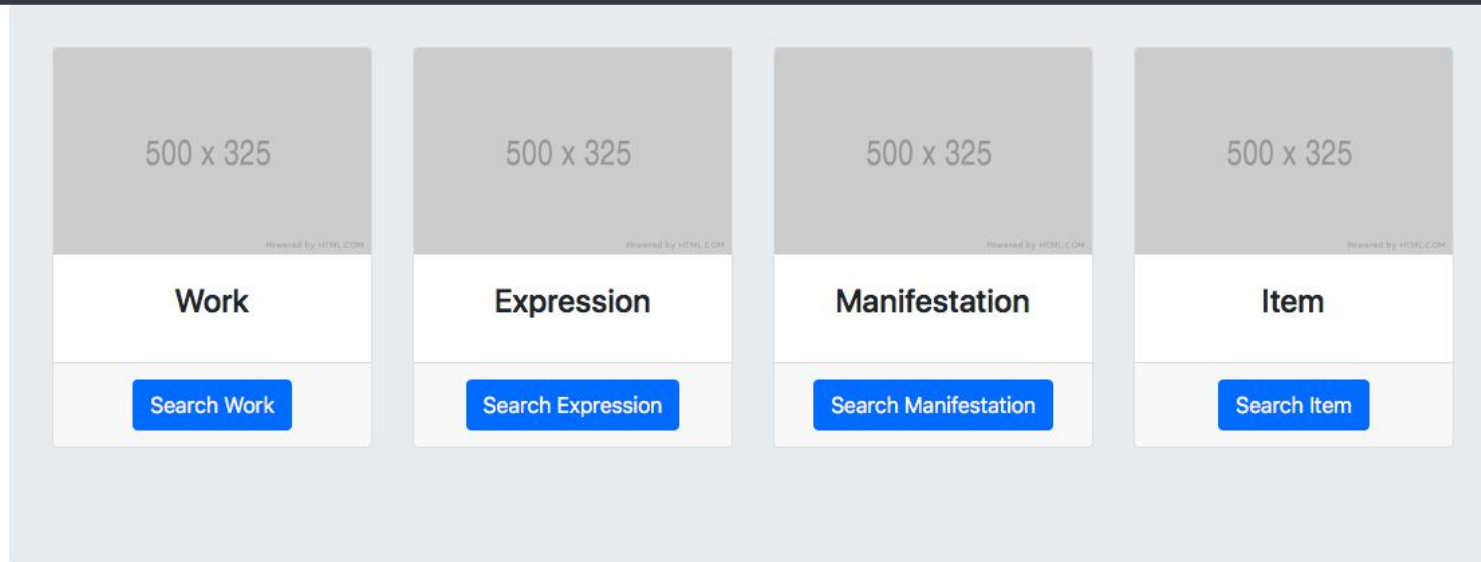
500 x 325

Powered by HTML.COM

Work

Search Work

500 x 325

Powered by HTML.COM

Expression

Search Expression

500 x 325

Powered by HTML.COM

Manifestation

Search Manifestation

500 x 325

Powered by HTML.COM

Item

Search Item